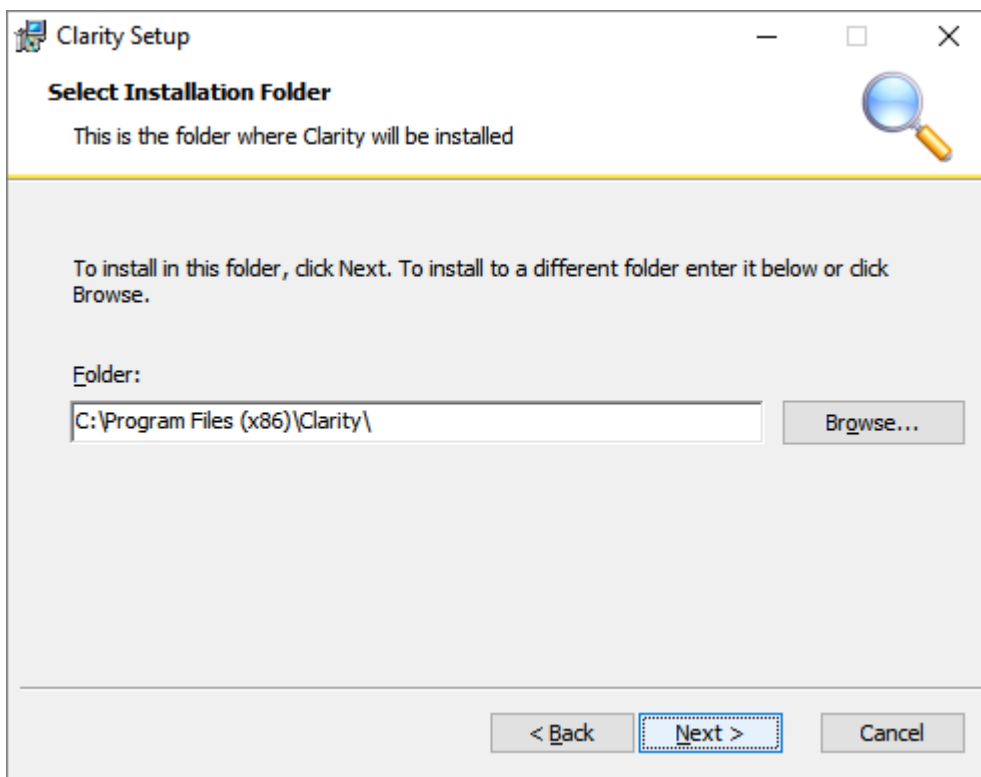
Clarity Setup

Select Installation Folder

This is the folder where Clarity will be installed

To install in this folder, click Next. To install to a different folder enter it below or click Browse.

Folder:

C:\Program Files (x86)\Clarity\

Browse...

< Back

Next >

Cancel